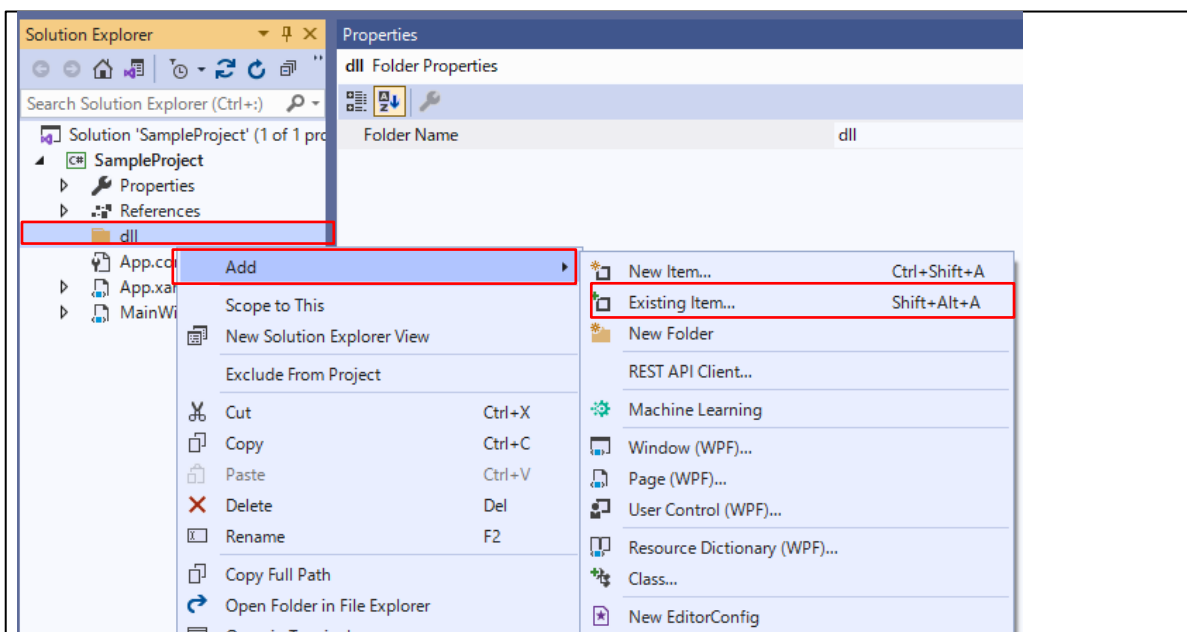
Solution Explorer

Search Solution Explorer (Ctrl+;)

Solution 'SampleProject' (1 of 1 pro

C# SampleProject

Properties

References

dll

App.co

App.xa

MainWi

Properties

dll Folder Properties

Folder Name dll

Add

Scope to This

New Solution Explorer View

Exclude From Project

Cut Ctrl+X

Copy Ctrl+C

Paste Ctrl+V

Delete Del

Rename F2

Copy Full Path

Open Folder in File Explorer

New Item... Ctrl+Shift+A

Existing Item... Shift+Alt+A

New Folder

REST API Client...

Machine Learning

Window (WPF)...

Page (WPF)...

User Control (WPF)...

Resource Dictionary (WPF)...

Class...

New EditorConfig